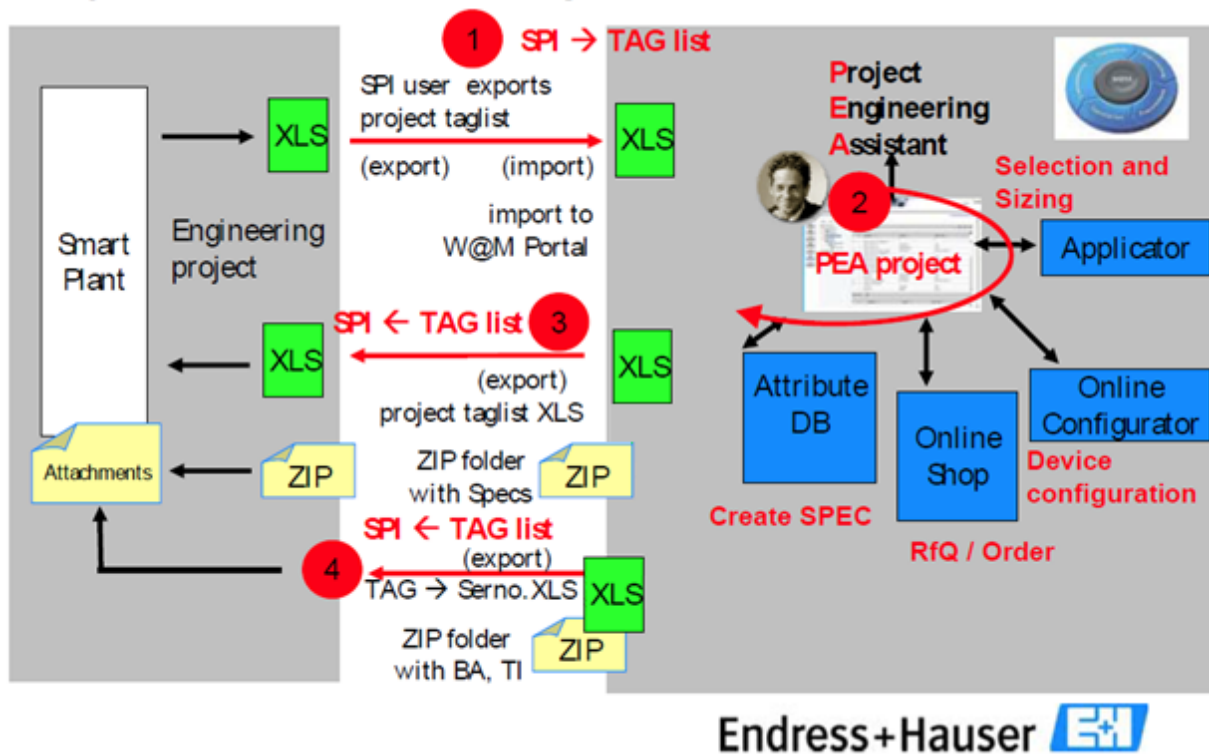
1 SPI → TAG list

SPI user exports project taglist

(export) (import)

XLS

XLS

Smart Plant

Engineering project

import to W@M Portal

Project Engineering Assistant

Selection and Sizing

2

PEA project

Applicator

SPI ← TAG list 3

XLS

XLS

(export) project taglist XLS

Attribute DB

Online Shop

Online Configurator

Device configuration

Attachments

ZIP

ZIP folder with Specs

ZIP

Create SPEC

RfQ / Order

SPI ← TAG list

4

(export) TAG → Serno.XLS

XLS

ZIP folder with BA, TI

ZIP

Endress+Hauser